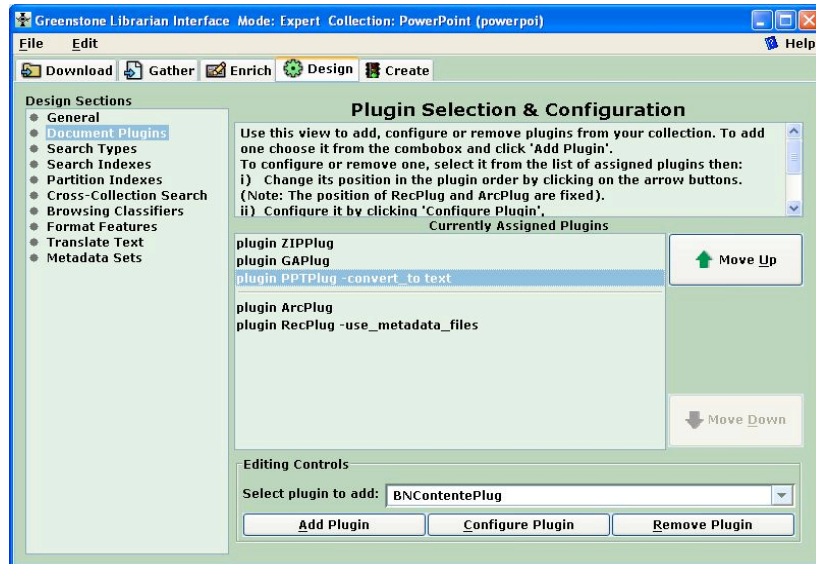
Greenstone Librarian Interface Mode: Expert Collection: PowerPoint (powerpoi)

File Edit

Help

Download Gather Enrich Design Create

Design Sections
General
Document Plugins
Search Types
Search Indexes
Partition Indexes
Cross-Collection Search
Browsing Classifiers
Format Features
Translate Text
Metadata Sets

Plugin Selection & Configuration

Use this view to add, configure or remove plugins from your collection. To add one choose it from the combobox and click 'Add Plugin'.
To configure or remove one, select it from the list of assigned plugins then:
i) Change its position in the plugin order by clicking on the arrow buttons. (Note: The position of RecPlug and ArcPlug are fixed).
ii) Configure it by clicking 'Configure Plugin',

Currently Assigned Plugins

plugin ZIPPlug
plugin GAPlug
plugin PPTPlug -convert_to text
plugin ArcPlug
plugin RecPlug -use_metadata_files

Move Up

Move Down

Editing Controls

Select plugin to add: BNContentePlug

Add Plugin

Configure Plugin

Remove Plugin